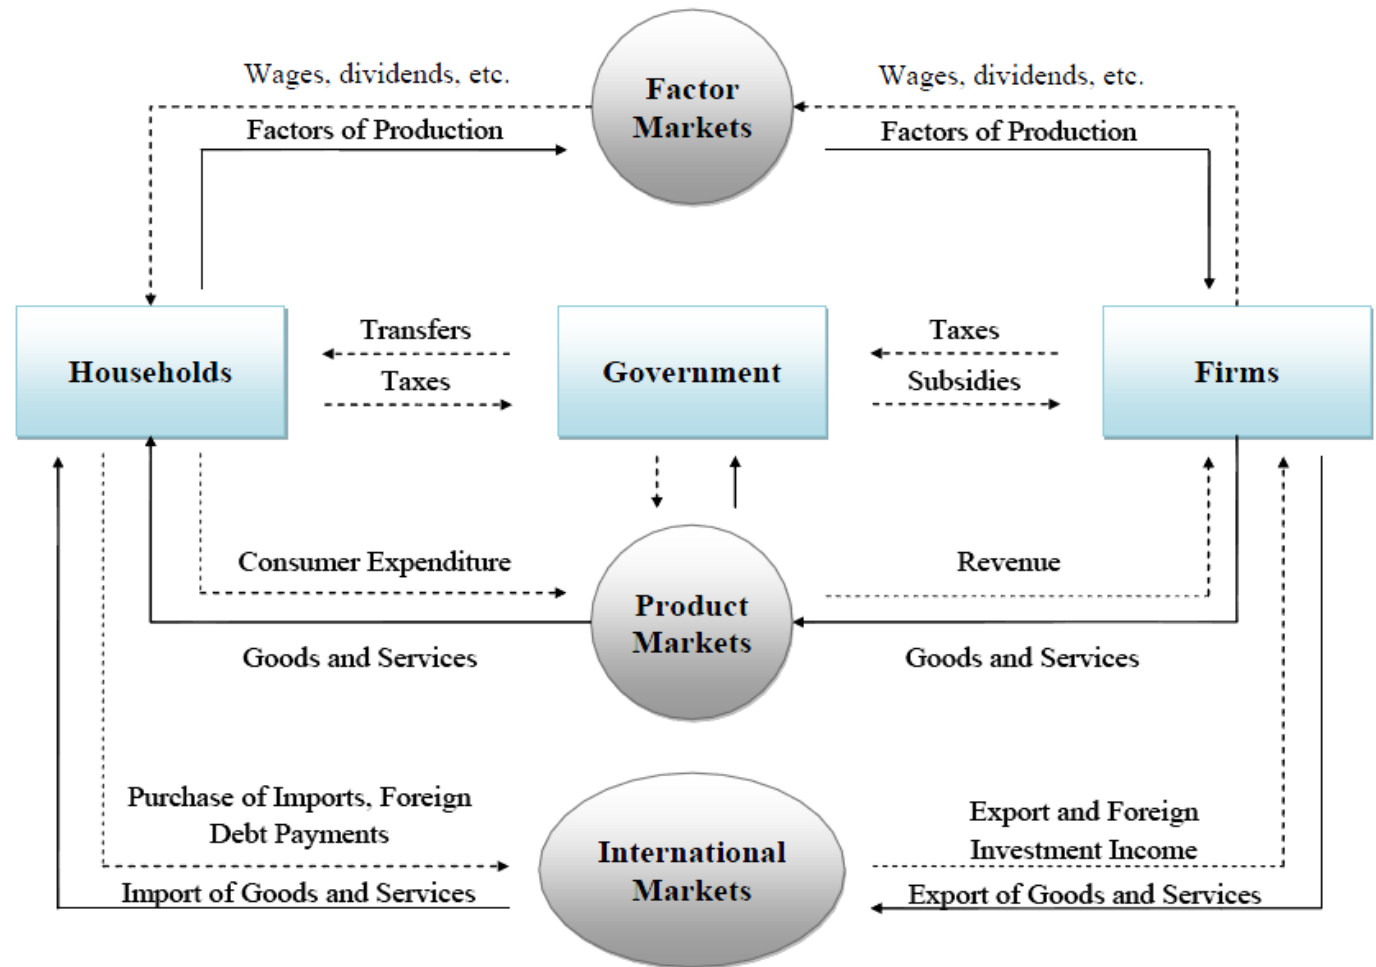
Wages, dividends, etc.

Factor Markets

Wages, dividends, etc.

Factors of Production

Factors of Production

Households

Transfers

Taxes

Government

Taxes

Subsidies

Firms

Consumer Expenditure

Revenue

Product Markets

Goods and Services

Goods and Services

Purchase of Imports, Foreign Debt Payments

International Markets

Export and Foreign Investment Income

Import of Goods and Services

Export of Goods and Services